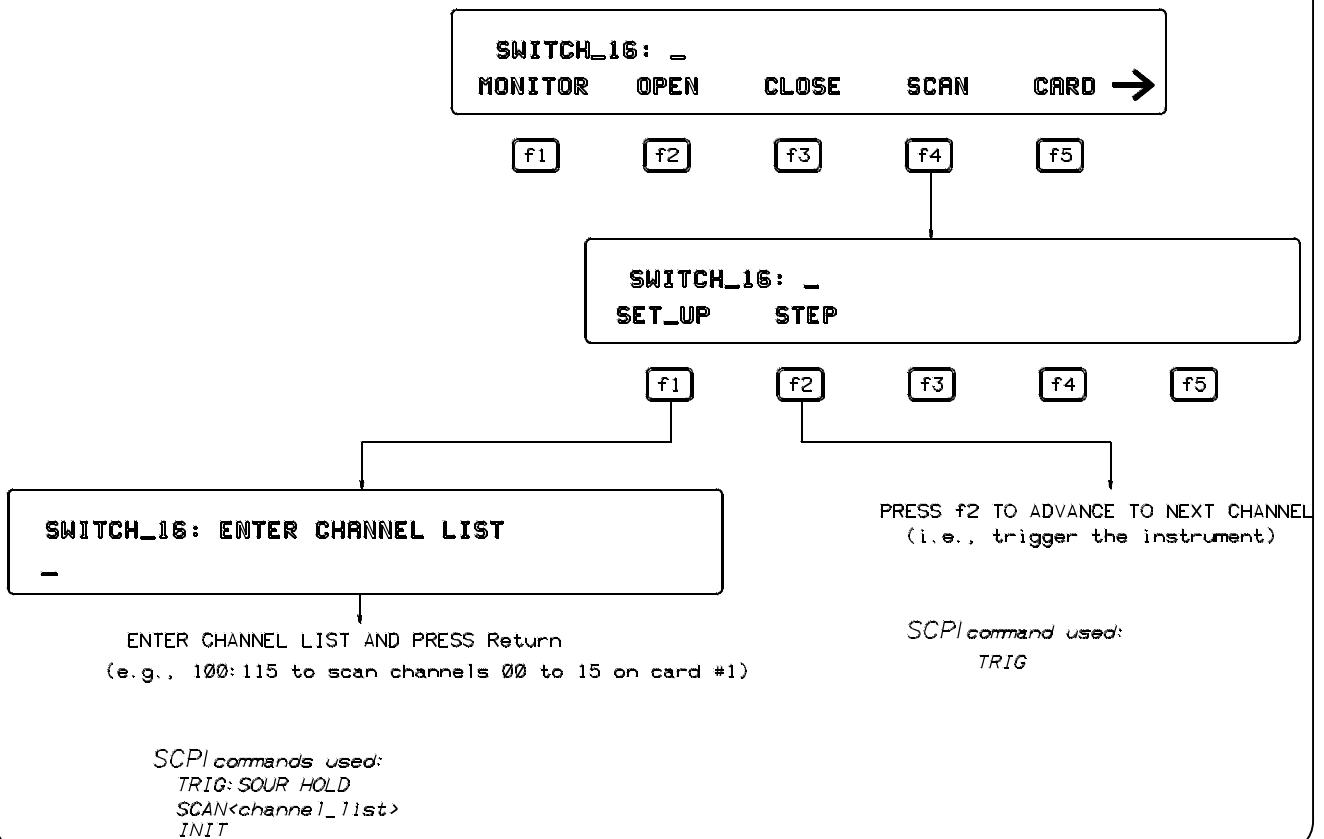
SWITCH_16: _
MONITOR OPEN CLOSE SCAN CARD →

f1 f2 f3 f4 f5

SWITCH_16: _
SET_UP STEP

f1 f2 f3 f4 f5

SWITCH_16: ENTER CHANNEL LIST
_

ENTER CHANNEL LIST AND PRESS Return
(e.g., 100:115 to scan channels 00 to 15 on card #1)

SCPI commands used:
TRIG:SOUR HOLD
SCAN<channel_list>
INIT

PRESS f2 TO ADVANCE TO NEXT CHANNEL
(i.e., trigger the instrument)

SCPI command used:
TRIG